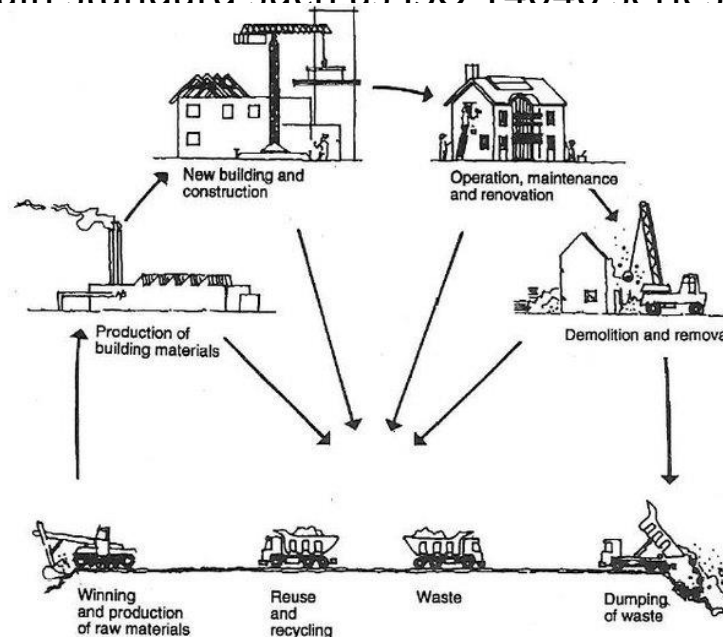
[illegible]

New building and construction

Operation, maintenance and renovation

Production of building materials

Demolition and remova

Winning and production of raw materials

Reuse and recycling

Waste

Dumping of waste